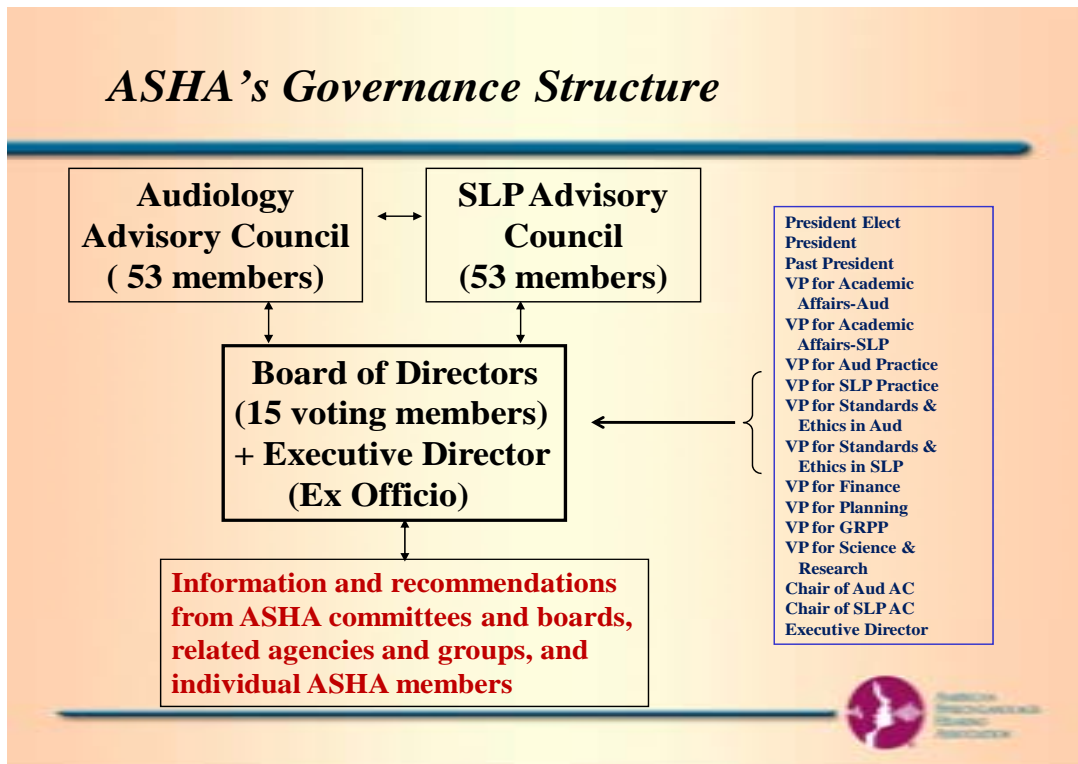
ASHA's Governance Structure

Audiology Advisory Council ( 53 members)

SLP Advisory Council (53 members)

Board of Directors (15 voting members) + Executive Director (Ex Officio)

Information and recommendations from ASHA committees and boards, related agencies and groups, and individual ASHA members

President Elect
President
Past President
VP for Academic Affairs-Aud
VP for Academic Affairs-SLP
VP for Aud Practice
VP for SLP Practice
VP for Standards & Ethics in Aud
VP for Standards & Ethics in SLP
VP for Finance
VP for Planning
VP for GRPP
VP for Science & Research
Chair of Aud AC
Chair of SLP AC
Executive Director

American Speech-Language-Hearing Association